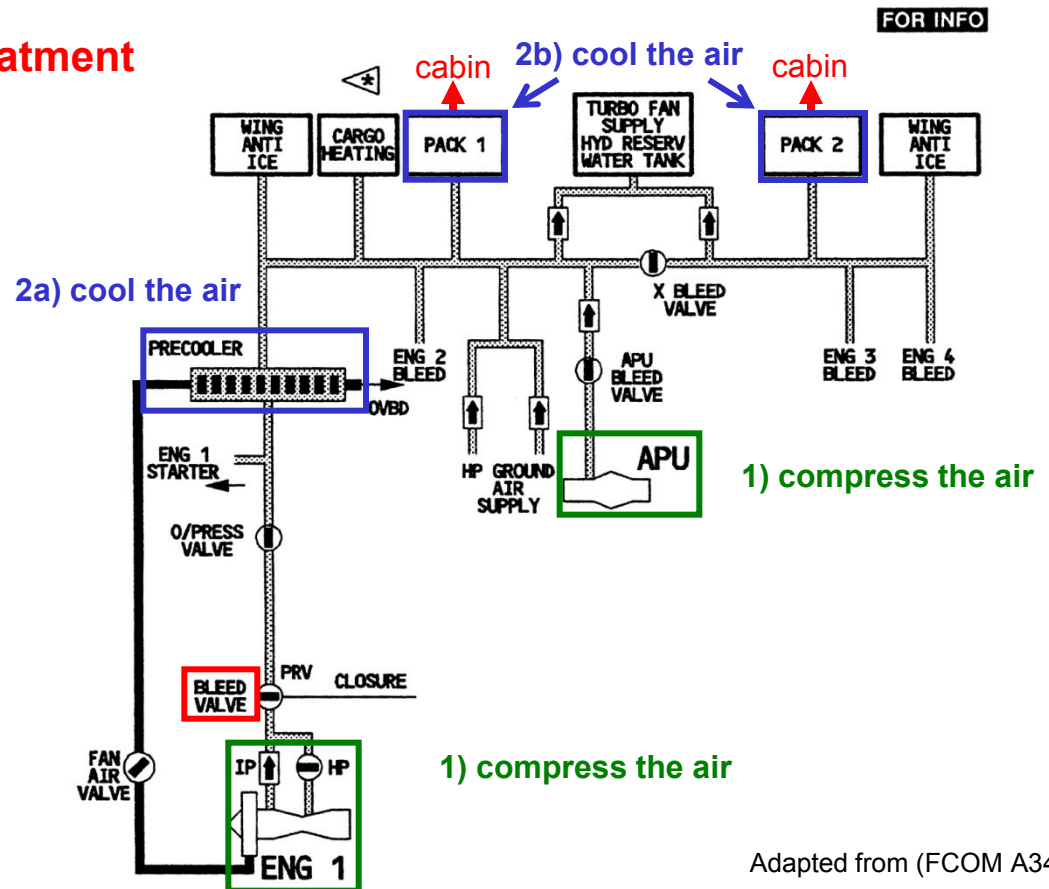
atment

FOR INFO

cabin
2b) cool the air
cabin

WING ANTI ICE
CARGO HEATING
PACK 1
TURBO FAN SUPPLY HYD RESERV WATER TANK
PACK 2
WING ANTI ICE

2a) cool the air

X BLEED VALVE

PRECOOLER
ENG 2 BLEED
OVBD
APU BLEED VALVE
ENG 3 BLEED
ENG 4 BLEED

ENG 1 STARTER
HP GROUND AIR SUPPLY
APU
1) compress the air

O/PRESS VALVE

BLEED VALVE
PRV
CLOSURE

FAN AIR VALVE
IP
HP
1) compress the air
ENG 1

Adapted from (FCOM A3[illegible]